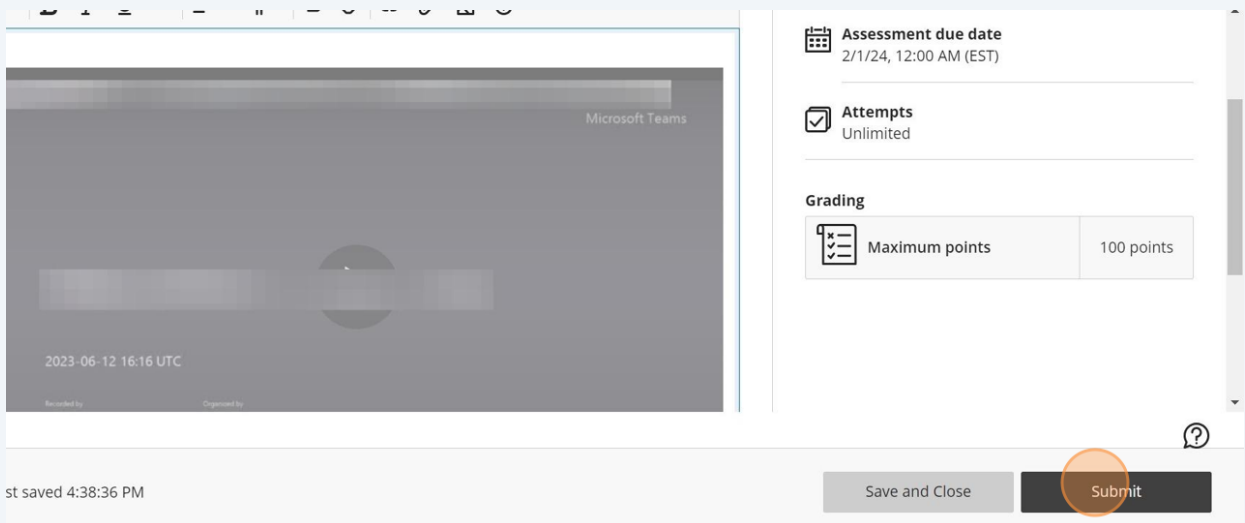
Microsoft Teams

2023-06-12 16:16 UTC

Recorded by

Organized by

Assessment due date
2/1/24, 12:00 AM (EST)

Attempts
Unlimited

Grading

| Maximum points | 100 points |
|---|---|

st saved 4:38:36 PM

Save and Close

Submit